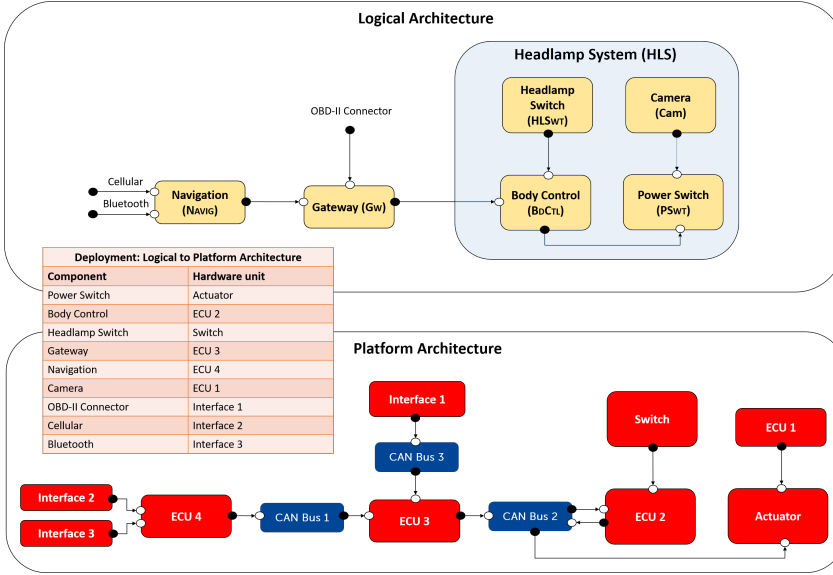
Logical Architecture

Headlamp System (HLS)

Headlamp Switch (HLSWT)

Camera (Cam)

OBD-II Connector

Cellular

Bluetooth

Navigation (NAVIG)

Gateway (GW)

Body Control (BDCTL)

Power Switch (PSWT)

Deployment: Logical to Platform Architecture

| Component | Hardware unit |
|---|---|
| Power Switch | Actuator |
| Body Control | ECU 2 |
| Headlamp Switch | Switch |
| Gateway | ECU 3 |
| Navigation | ECU 4 |
| Camera | ECU 1 |
| OBD-II Connector | Interface 1 |
| Cellular | Interface 2 |
| Bluetooth | Interface 3 |

Platform Architecture

Interface 1

CAN Bus 3

Switch

ECU 1

Interface 2

Interface 3

ECU 4

CAN Bus 1

ECU 3

CAN Bus 2

ECU 2

Actuator